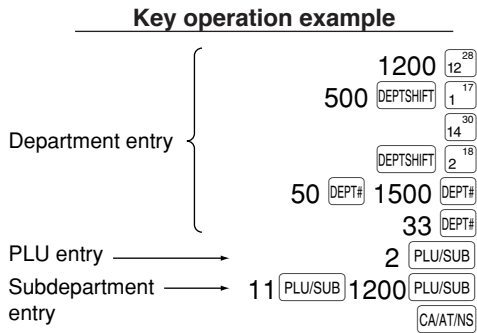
Key operation example

Department entry

1200 $12^{28}$
500 DEPTSHIFT $1^{17}$
$14^{30}$
DEPTSHIFT $2^{18}$
50 DEPT# 1500 DEPT#
33 DEPT#

PLU entry
2 PLU/SUB

Subdepartment entry
11 PLU/SUB 1200 PLU/SUB
CA/AT/NS